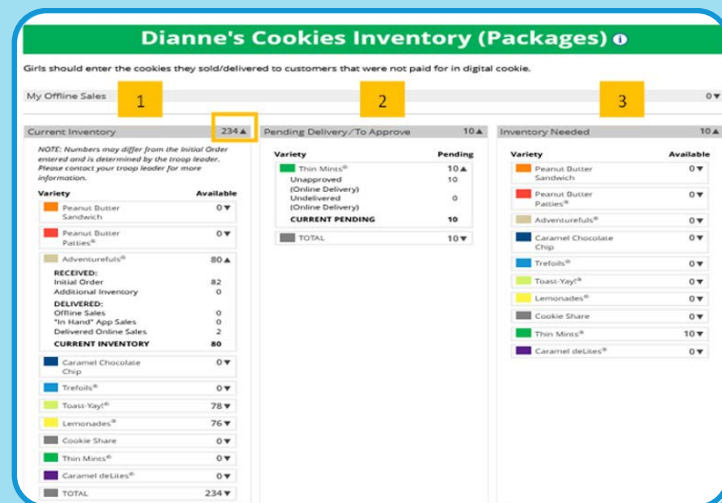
Dianne's Cookies Inventory (Packages)

Girls should enter the cookies they sold/delivered to customers that were not paid for in digital cookie.

My Offline Sales 0▼

1

2

3

Current Inventory 234▲

NOTE: Numbers may differ from the Initial Order entered and is determined by the troop leader. Please contact your troop leader for more information.

| Variety | Available |
|---|---|
| Peanut Butter Sandwich | 0▼ |
| Peanut Butter Patties® | 0▼ |
| Adventurefuls® | 80▲ |
| RECEIVED: | |
| Initial Order | 82 |
| Additional Inventory | 0 |
| DELIVERED: | |
| Offline Sales | 0 |
| "In Hand" App Sales | 0 |
| Delivered Online Sales | 2 |
| CURRENT INVENTORY | 80 |
| Caramel Chocolate Chip | 0▼ |
| Trefoils® | 0▼ |
| Toast-Yay!® | 78▼ |
| Lemonades® | 76▼ |
| Cookie Share | 0▼ |
| Thin Mints® | 0▼ |
| Caramel deLites® | 0▼ |
| TOTAL | 234▼ |

Pending Delivery/To Approve 10▲

| Variety | Pending |
|---|---|
| Thin Mints® | 10▲ |
| Unapproved (Online Delivery) | 10 |
| Undelivered (Online Delivery) | 0 |
| CURRENT PENDING | 10 |
| TOTAL | 10▼ |

Inventory Needed 10▲

| Variety | Available |
|---|---|
| Peanut Butter Sandwich | 0▼ |
| Peanut Butter Patties® | 0▼ |
| Adventurefuls® | 0▼ |
| Caramel Chocolate Chip | 0▼ |
| Trefoils® | 0▼ |
| Toast-Yay!® | 0▼ |
| Lemonades® | 0▼ |
| Cookie Share | 0▼ |
| Thin Mints® | 10▼ |
| Caramel deLites® | 0▼ |